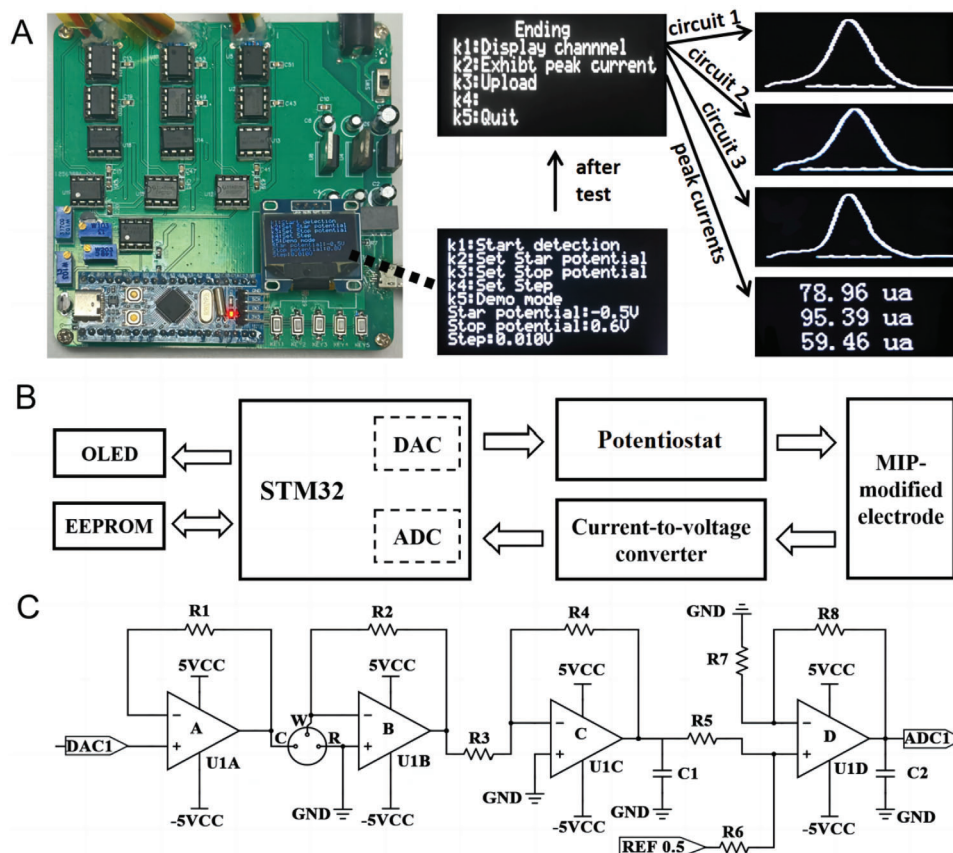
A

Ending
k1:Display channnel
k2:Exhbit peak current
k3:Upload
k4:
k5:Quit

circuit 1
circuit 2
circuit 3
peak currents

after test

k1:Start detection
k2:Set Star potential
k3:Set Stop potential
k4:Set Step
k5:Demo mode
Star potential:-0.5V
Stop potential:0.6V
Step:0.010V

78.96 ua
95.39 ua
59.46 ua

B

OLED
EEPROM
STM32
DAC
ADC
Potentiostat
Current-to-voltage converter
MIP-modified electrode

C

R1
5VCC
A
U1A
-5VCC
DAC1
C
W
R
GND
R2
5VCC
B
U1B
-5VCC
R3
R4
5VCC
C
U1C
-5VCC
GND
C1
GND
R5
GND
R7
R8
5VCC
D
U1D
-5VCC
ADC1
C2
GND
REF 0.5
R6